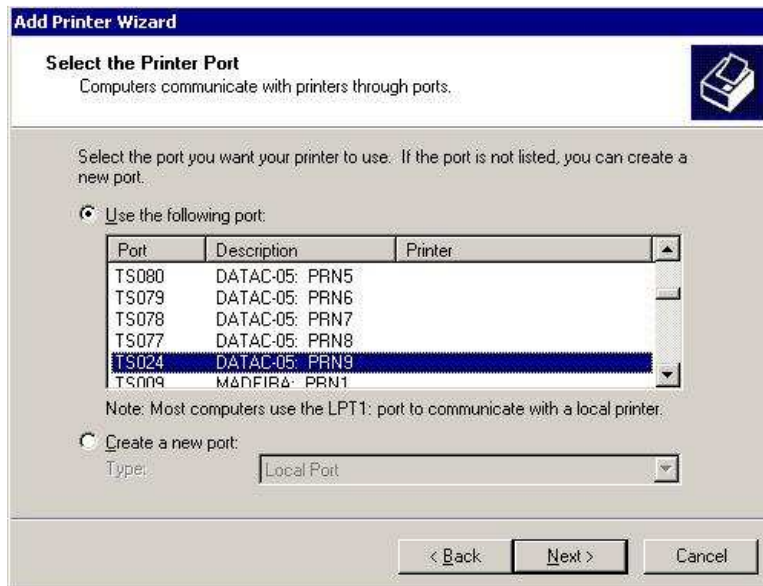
Add Printer Wizard

Select the Printer Port
Computers communicate with printers through ports.

Select the port you want your printer to use. If the port is not listed, you can create a new port.

Use the following port:

| Port | Description | Printer |
|---|---|---|
| TS080 | DATAC-05: PRN5 | |
| TS079 | DATAC-05: PRN6 | |
| TS078 | DATAC-05: PRN7 | |
| TS077 | DATAC-05: PRN8 | |
| TS024 | DATAC-05: PRN9 | |
| TS009 | MADEIRA: PRN1 | |

Note: Most computers use the LPT1: port to communicate with a local printer.

Create a new port:
Type: Local Port

< Back Next > Cancel